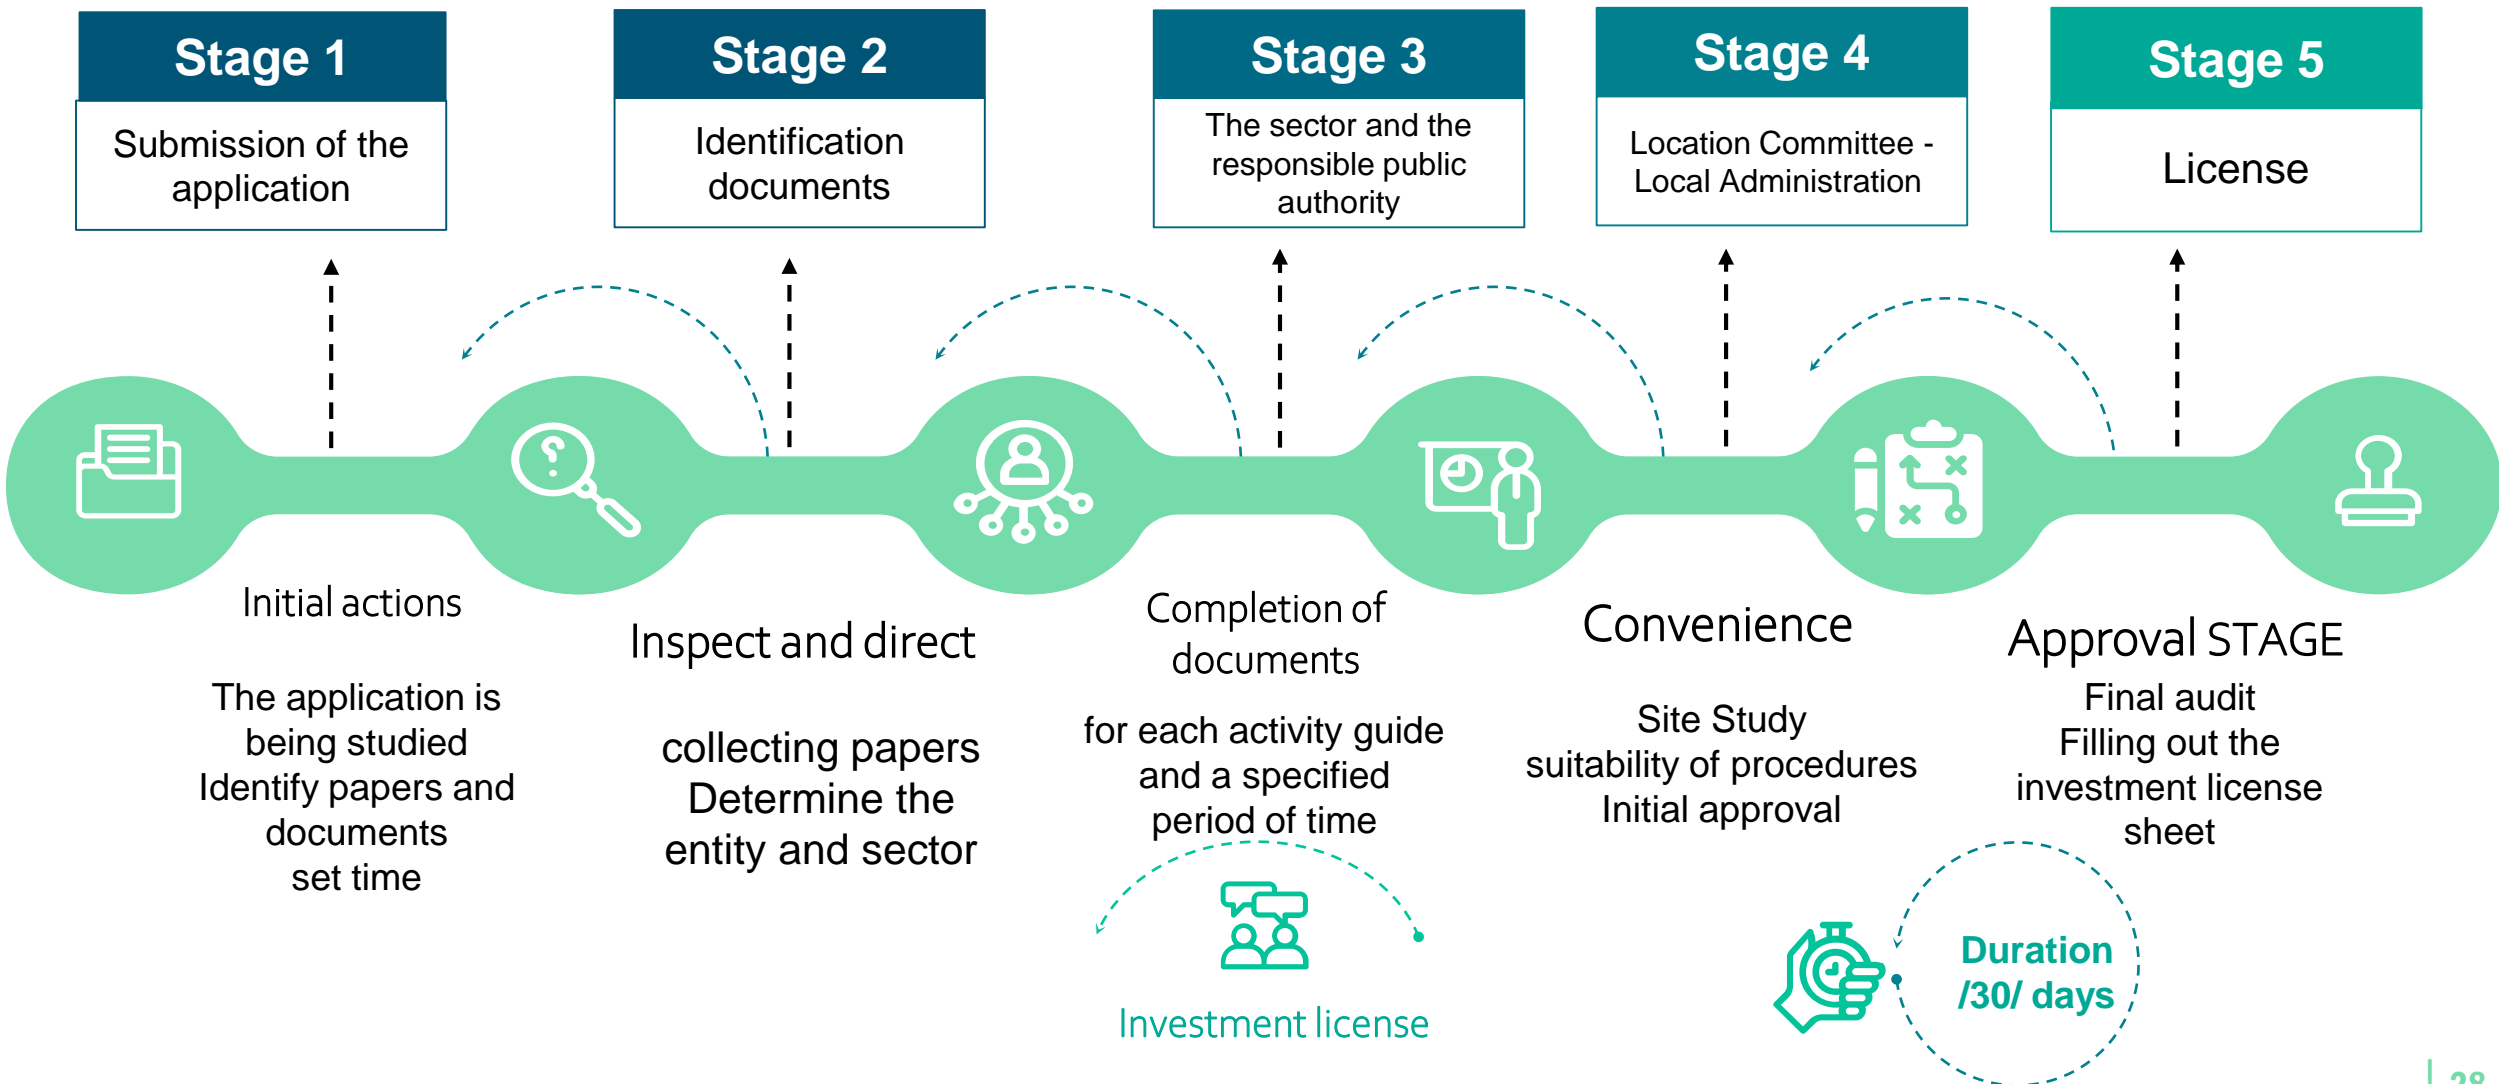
Stage 1
Submission of the application

Stage 2
Identification documents

Stage 3
The sector and the responsible public authority

Stage 4
Location Committee - Local Administration

Stage 5
License

Initial actions

The application is being studied
Identify papers and documents
set time

Inspect and direct

collecting papers
Determine the entity and sector

Completion of documents

for each activity guide and a specified period of time

Investment license

Convenience

Site Study
suitability of procedures
Initial approval

Approval STAGE
Final audit
Filling out the investment license sheet

Duration /30/ days

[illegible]